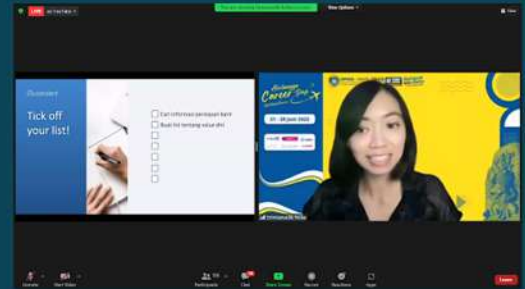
LIVE

View Options

View

Illustrate

Tick off your list!

Cari informasi pekerjaan baru

Buat list tentang value diri

Career Day

07 - 09 Juni 2022

Unmute

Start Video

Participants

Chat

Share Screen

Record

Reactions

Apps

Leave